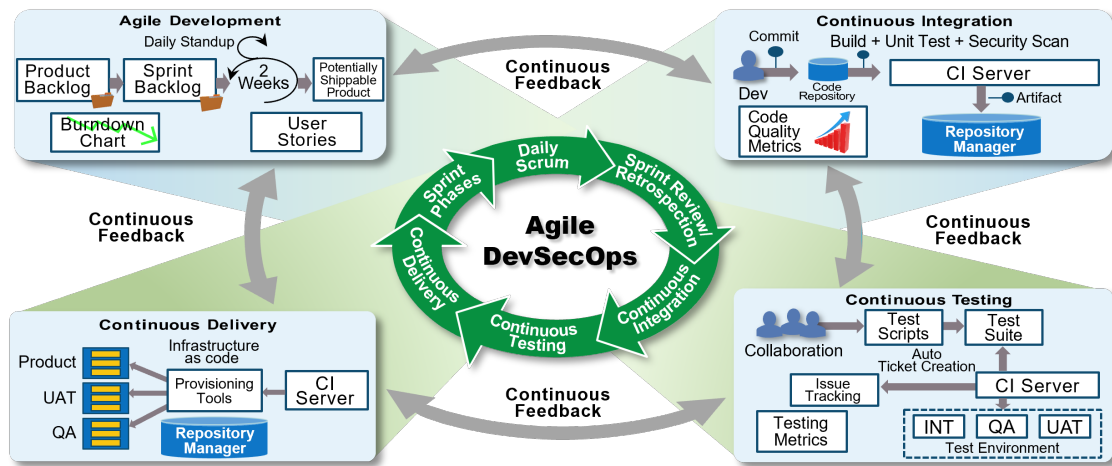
Agile Development

Daily Standup

Product Backlog

Sprint Backlog

2 Weeks

Potentially Shippable Product

Burndown Chart

User Stories

Continuous Feedback

Continuous Integration

Commit

Build + Unit Test + Security Scan

Dev

Code Repository

CI Server

Artifact

Code Quality Metrics

Repository Manager

Sprint Phases

Daily Scrum

Sprint Review/ Retrospection

Agile DevSecOps

Continuous Delivery

Continuous Integration

Continuous Testing

Continuous Feedback

Continuous Feedback

Continuous Delivery

Product

UAT

QA

Infrastructure as code

Provisioning Tools

CI Server

Repository Manager

Continuous Feedback

Continuous Testing

Collaboration

Test Scripts

Test Suite

Auto Ticket Creation

Issue Tracking

CI Server

Testing Metrics

INT

QA

UAT

Test Environment